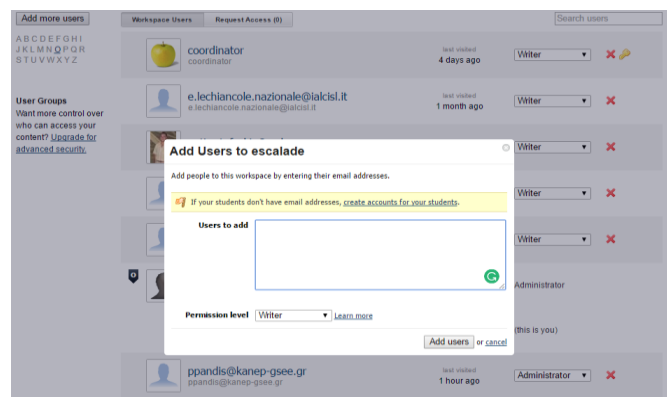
Add more users

Workspace Users | Request Access (0)

Search users

A B C D E F G H I
J K L M N O P Q R
S T U V W X Y Z

User Groups
Want more control over who can access your content? Upgrade for advanced security.

coordinator
coordinator
last visited
4 days ago
Writer

e.lechiancole.nazionale@ialcisl.it
e.lechiancole.nazionale@ialcisl.it
last visited
1 month ago
Writer

Writer

Writer

Writer

Administrator

(this is you)

ppandis@kanep-gsee.gr
ppandis@kanep-gsee.gr
last visited
1 hour ago
Administrator

Add Users to escalade

Add people to this workspace by entering their email addresses.

If your students don't have email addresses, create accounts for your students.

Users to add

Permission level
Writer
Learn more

Add users or cancel